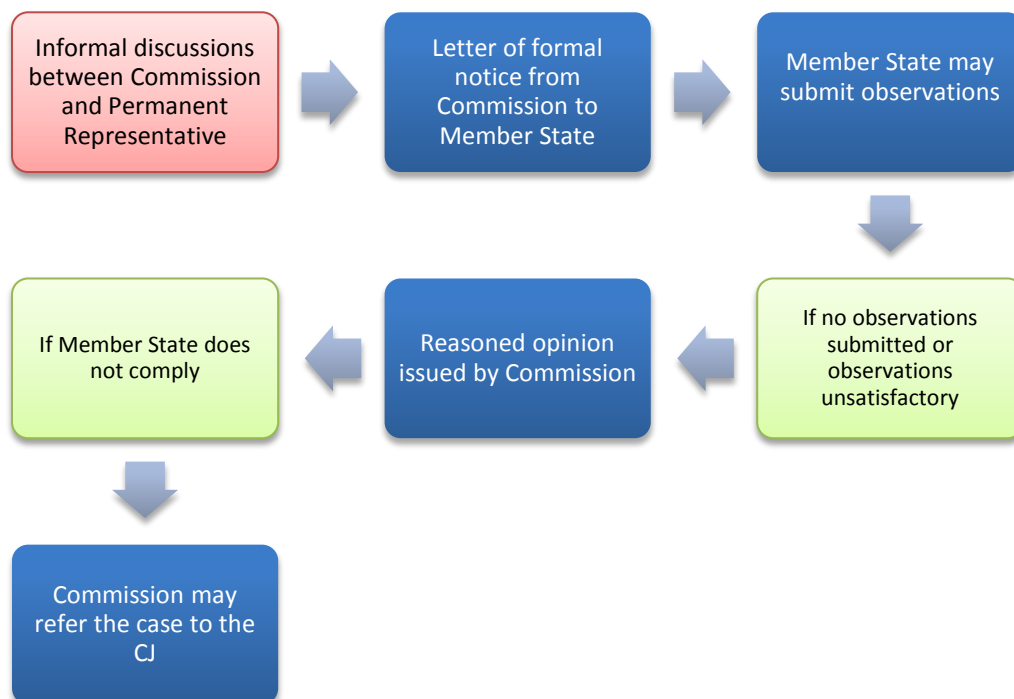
Informal discussions between Commission and Permanent Representative

Letter of formal notice from Commission to Member State

Member State may submit observations

If no observations submitted or observations unsatisfactory

Reasoned opinion issued by Commission

If Member State does not comply

Commission may refer the case to the CJ